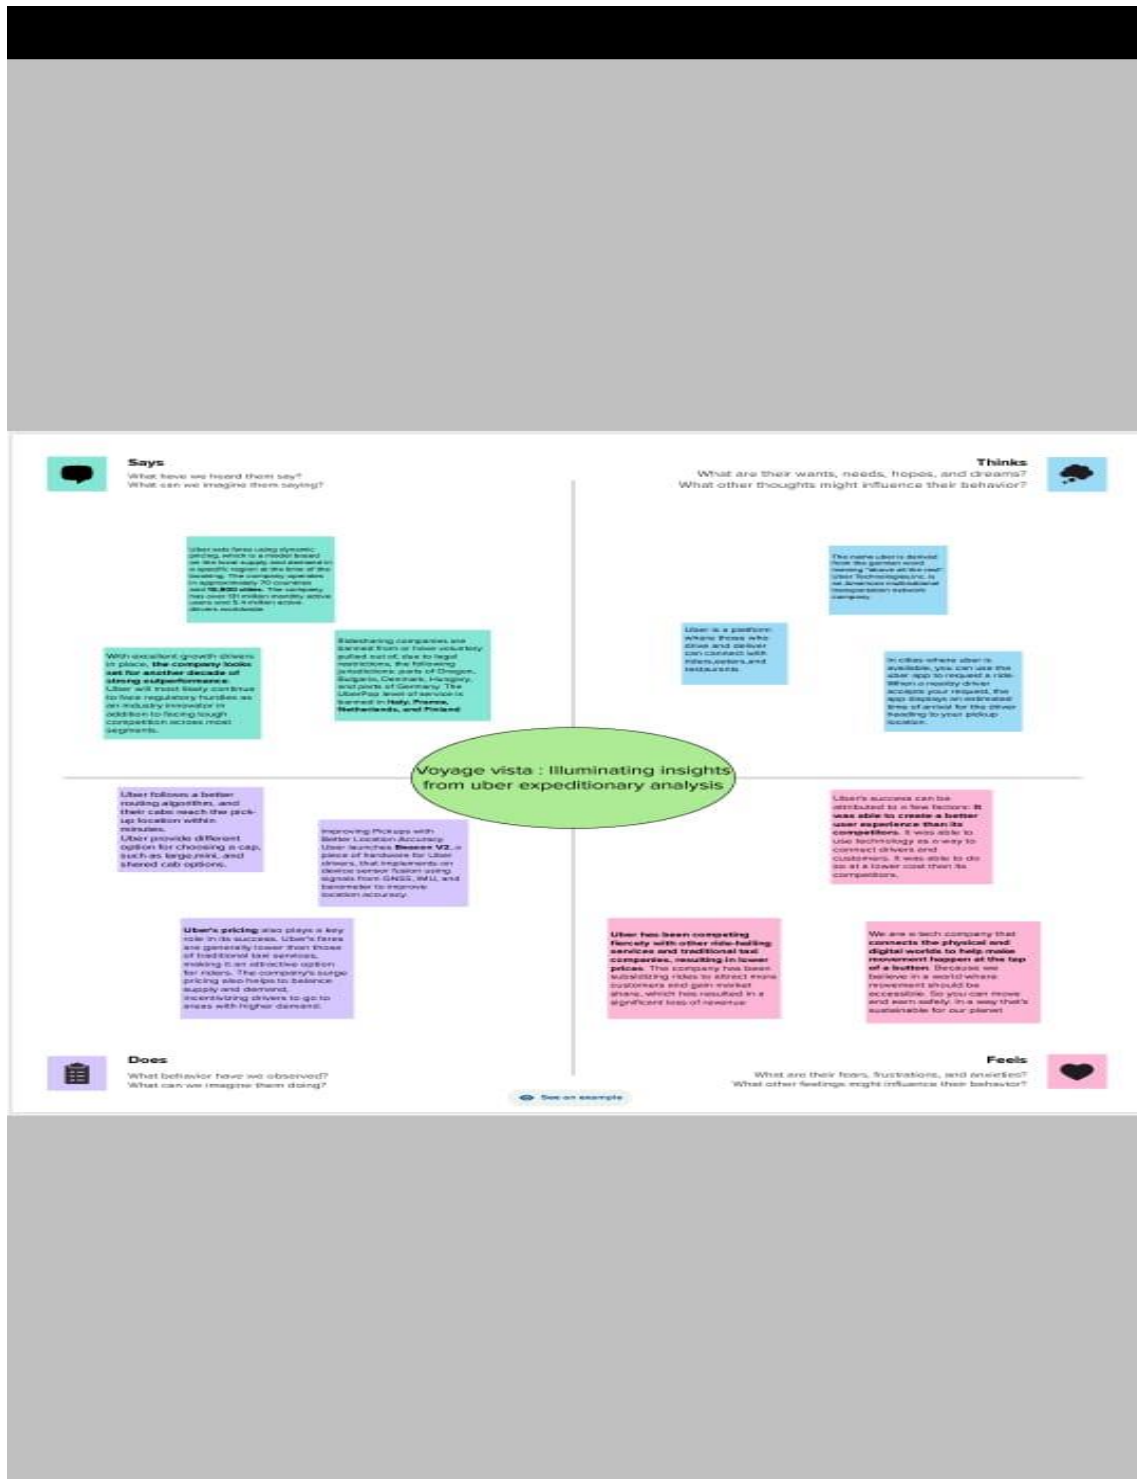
Says
What have we heard them say?
What can we imagine them saying?

Uber sets fares using dynamic pricing, which is a model based on the local supply and demand in a specific region at the time of the booking. The company operates in approximately 70 countries and 10,500 cities. The company has over 131 million monthly active users and 5.4 million active drivers worldwide.

With excellent growth drivers in place, the company looks set for another decade of strong outperformance. Uber will most likely continue to face regulatory hurdles as an industry innovator in addition to facing tough competition across most segments.

Ridesharing companies are banned from or have voluntarily pulled out of, due to legal restrictions, the following jurisdictions: parts of Oregon, Bulgaria, Denmark, Hungary, and parts of Germany. The UberPop level of service is banned in Italy, France, Netherlands, and Finland

Thinks
What are their wants, needs, hopes, and dreams?
What other thoughts might influence their behavior?

The name uber is derived from the german word meaning "above all the rest". Uber Technologies,Inc. is an American multinational transportation network company.

Uber is a platform where those who drive and deliver can connect with riders,eaters,and restaurants.

In cities where uber is available, you can use the uber app to request a ride. When a nearby driver accepts your request, the app displays an estimated time of arrival for the driver heading to your pickup location.

Voyage vista : Illuminating insights from uber expeditionary analysis

Uber follows a better routing algorithm, and their cabs reach the pick-up location within minutes.
Uber provide different option for choosing a cap, such as large,mini, and shared cab options.

Improving Pickups with Better Location Accuracy Uber launches Beacon V2, a piece of hardware for Uber drivers, that implements on device sensor fusion using signals from GNSS, IMU, and barometer to improve location accuracy.

Uber's pricing also plays a key role in its success. Uber's fares are generally lower than those of traditional taxi services, making it an attractive option for riders. The company's surge pricing also helps to balance supply and demand, incentivizing drivers to go to areas with higher demand.

Uber's success can be attributed to a few factors: It was able to create a better user experience than its competitors. It was able to use technology as a way to connect drivers and customers. It was able to do so at a lower cost than its competitors.

Uber has been competing fiercely with other ride-hailing services and traditional taxi companies, resulting in lower prices. The company has been subsidizing rides to attract more customers and gain market share, which has resulted in a significant loss of revenue.

We are a tech company that connects the physical and digital worlds to help make movement happen at the tap of a button. Because we believe in a world where movement should be accessible. So you can move and earn safely. In a way that's sustainable for our planet

Does
What behavior have we observed?
What can we imagine them doing?

See an example

Feels
What are their fears, frustrations, and anxieties?
What other feelings might influence their behavior?